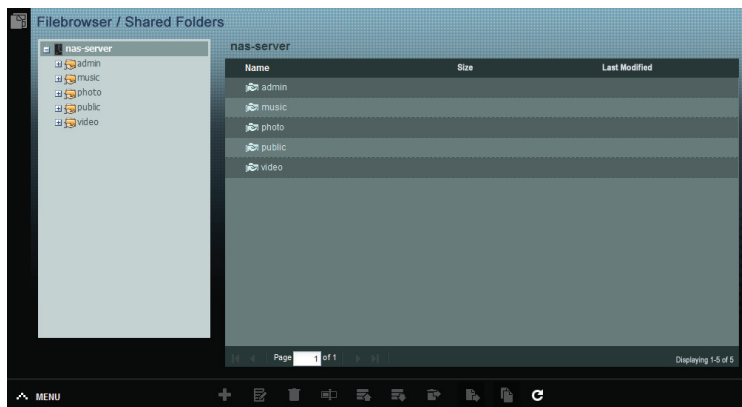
Filebrowser / Shared Folders

nas-server
admin
music
photo
public
video

nas-server

| Name | Size | Last Modified |
|---|---|---|
| admin | | |
| music | | |
| photo | | |
| public | | |
| video | | |

Page 1 of 1

Displaying 1-5 of 5

MENU